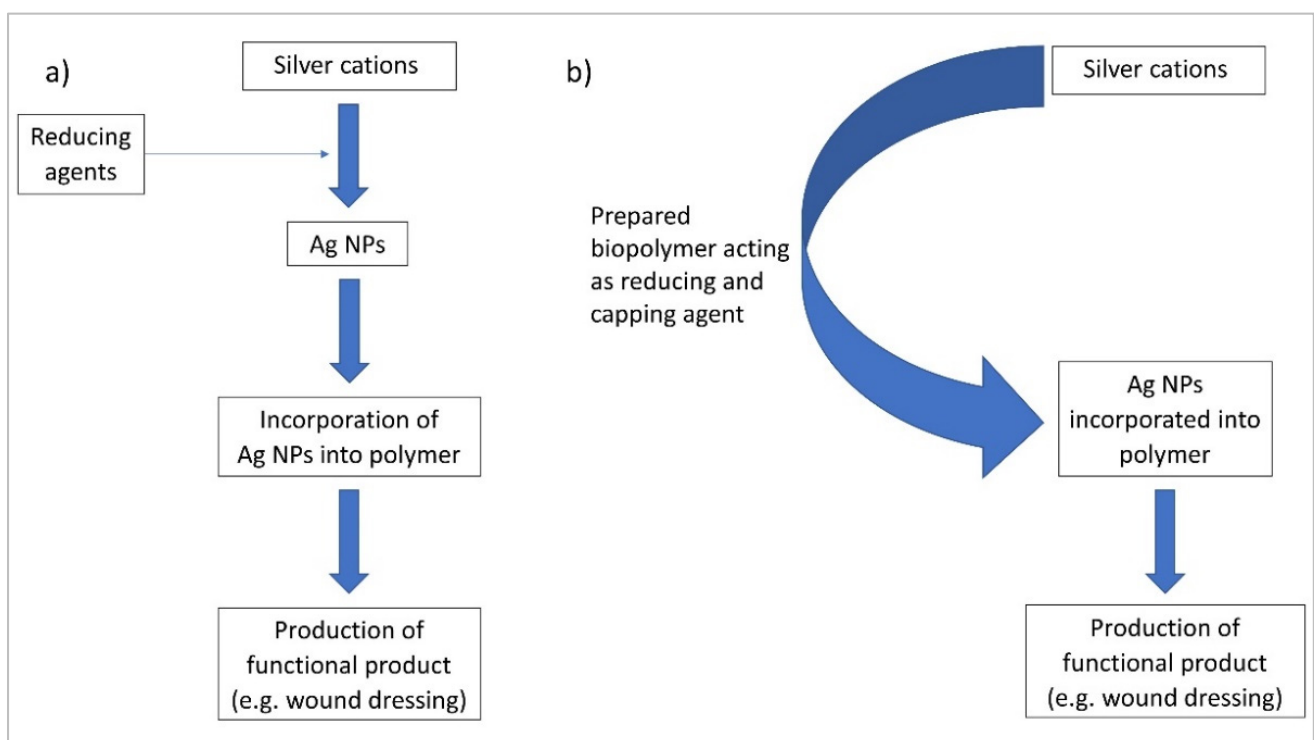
a)

Silver cations

Reducing agents

Ag NPs

Incorporation of Ag NPs into polymer

Production of functional product (e.g. wound dressing)

b)

Silver cations

Prepared biopolymer acting as reducing and capping agent

Ag NPs incorporated into polymer

Production of functional product (e.g. wound dressing)